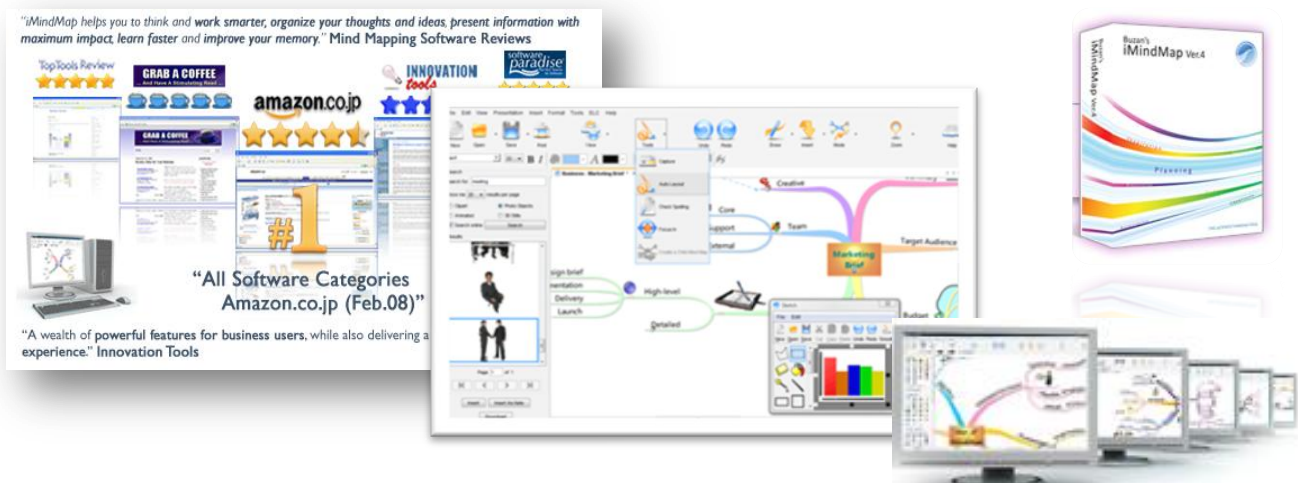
"iMindMap helps you to think and work smarter, organize your thoughts and ideas, present information with maximum impact, learn faster and improve your memory." Mind Mapping Software Reviews

TopTools Review

GRAB A COFFEE

INNOVATION tools

software paradise

amazon.co.jp

#1

"All Software Categories Amazon.co.jp (Feb.08)"

"A wealth of powerful features for business users, while also delivering a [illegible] experience." Innovation Tools

Creative

Core

Support

Team

Internal

Marketing Brief

Target Audience

High-level

Delivery

Launch

Detailed

Budget

Buzan's iMindMap Ver.4

Planning